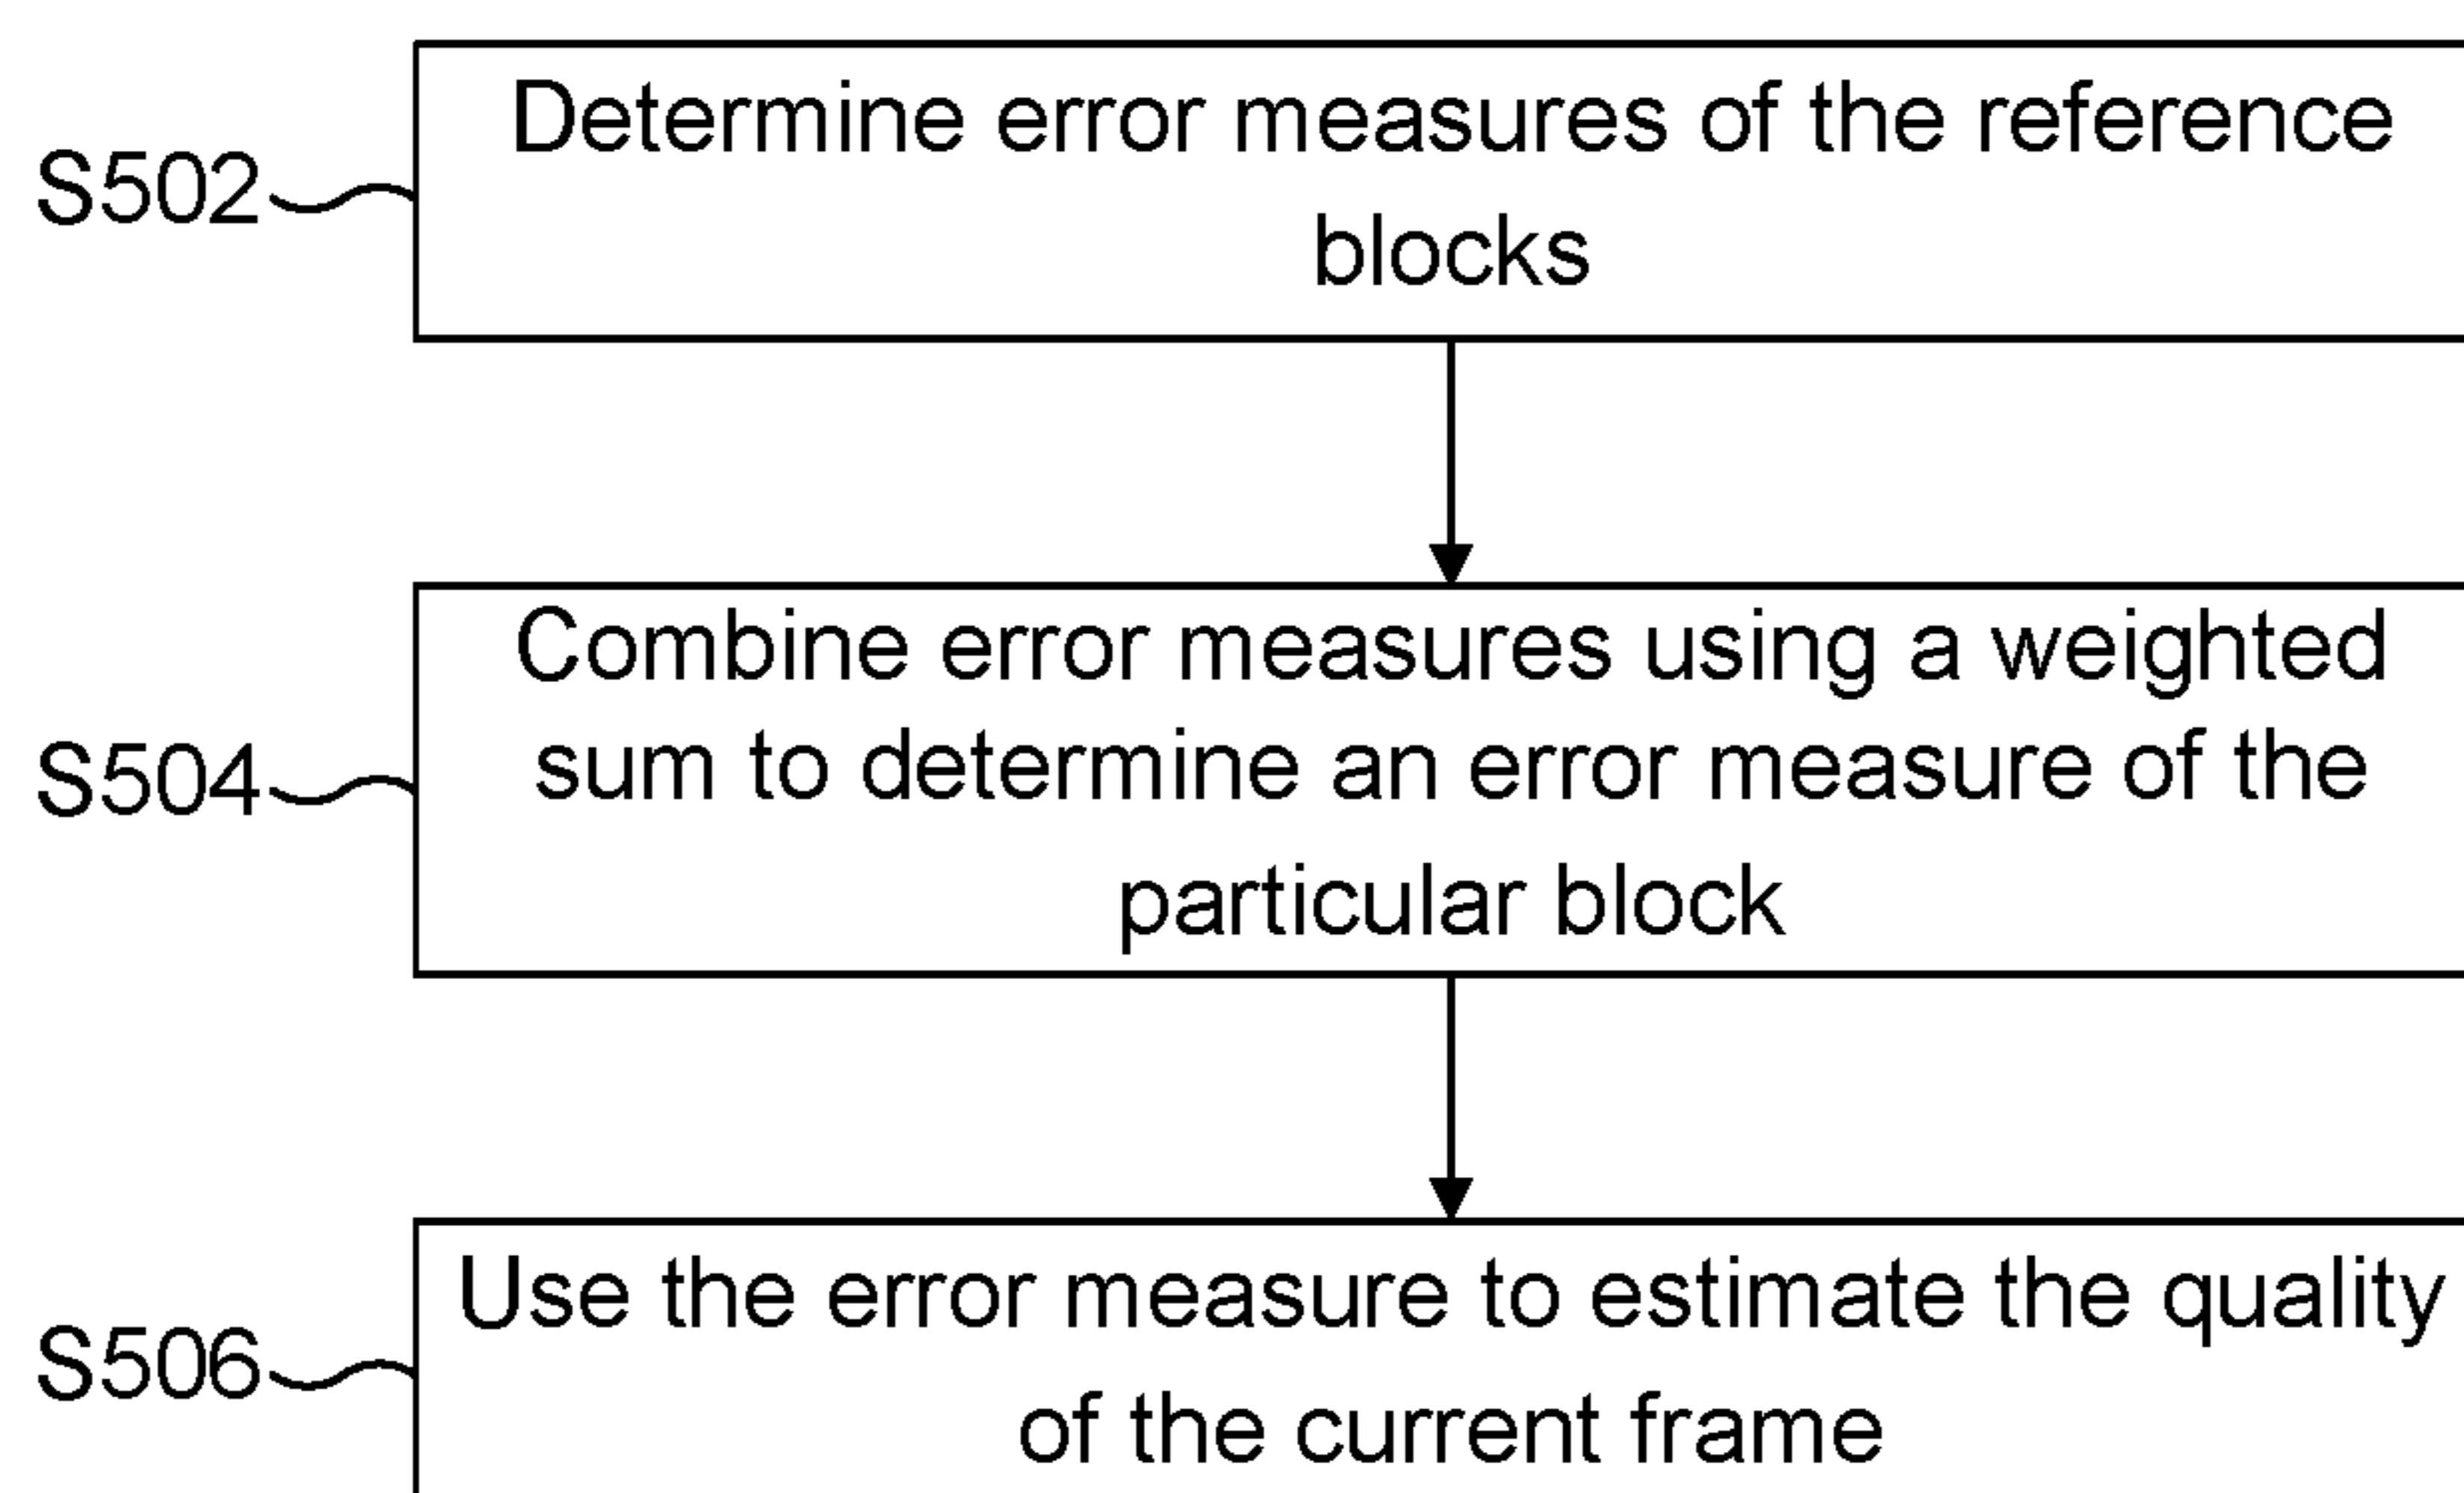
S502

Determine error measures of the reference blocks

S504

Combine error measures using a weighted sum to determine an error measure of the particular block

S506

Use the error measure to estimate the quality of the current frame